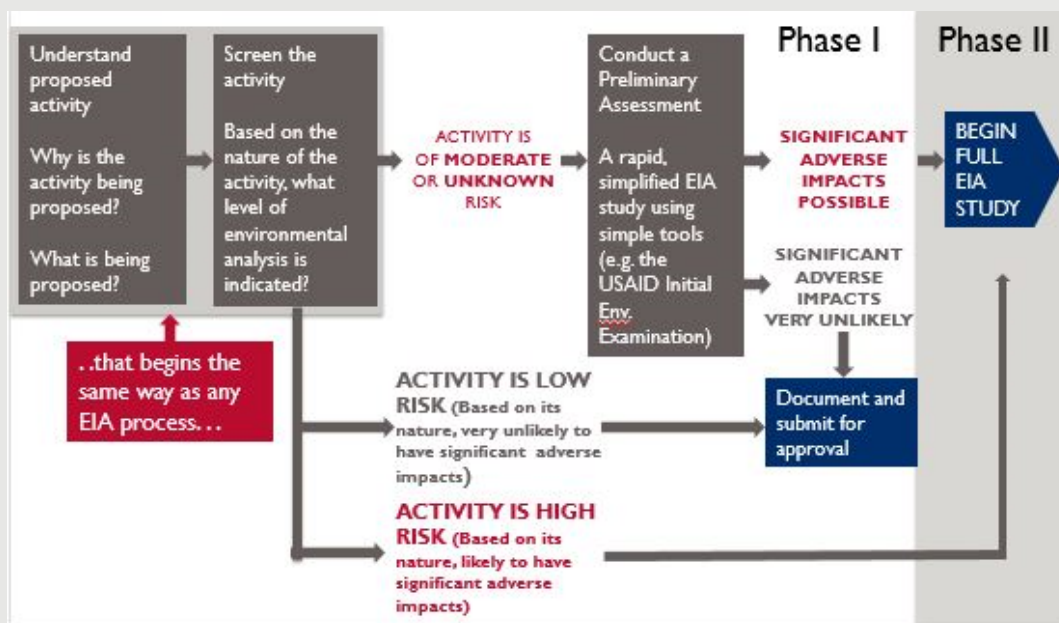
Phase I

Phase II

Understand proposed activity

Why is the activity being proposed?

What is being proposed?

Screen the activity

Based on the nature of the activity, what level of environmental analysis is indicated?

..that begins the same way as any EIA process...

ACTIVITY IS OF MODERATE OR UNKNOWN RISK

Conduct a Preliminary Assessment

A rapid, simplified EIA study using simple tools (e.g. the USAID Initial Env. Examination)

SIGNIFICANT ADVERSE IMPACTS POSSIBLE

BEGIN FULL EIA STUDY

SIGNIFICANT ADVERSE IMPACTS VERY UNLIKELY

Document and submit for approval

ACTIVITY IS LOW RISK (Based on its nature, very unlikely to have significant adverse impacts)

ACTIVITY IS HIGH RISK (Based on its nature, likely to have significant adverse impacts)